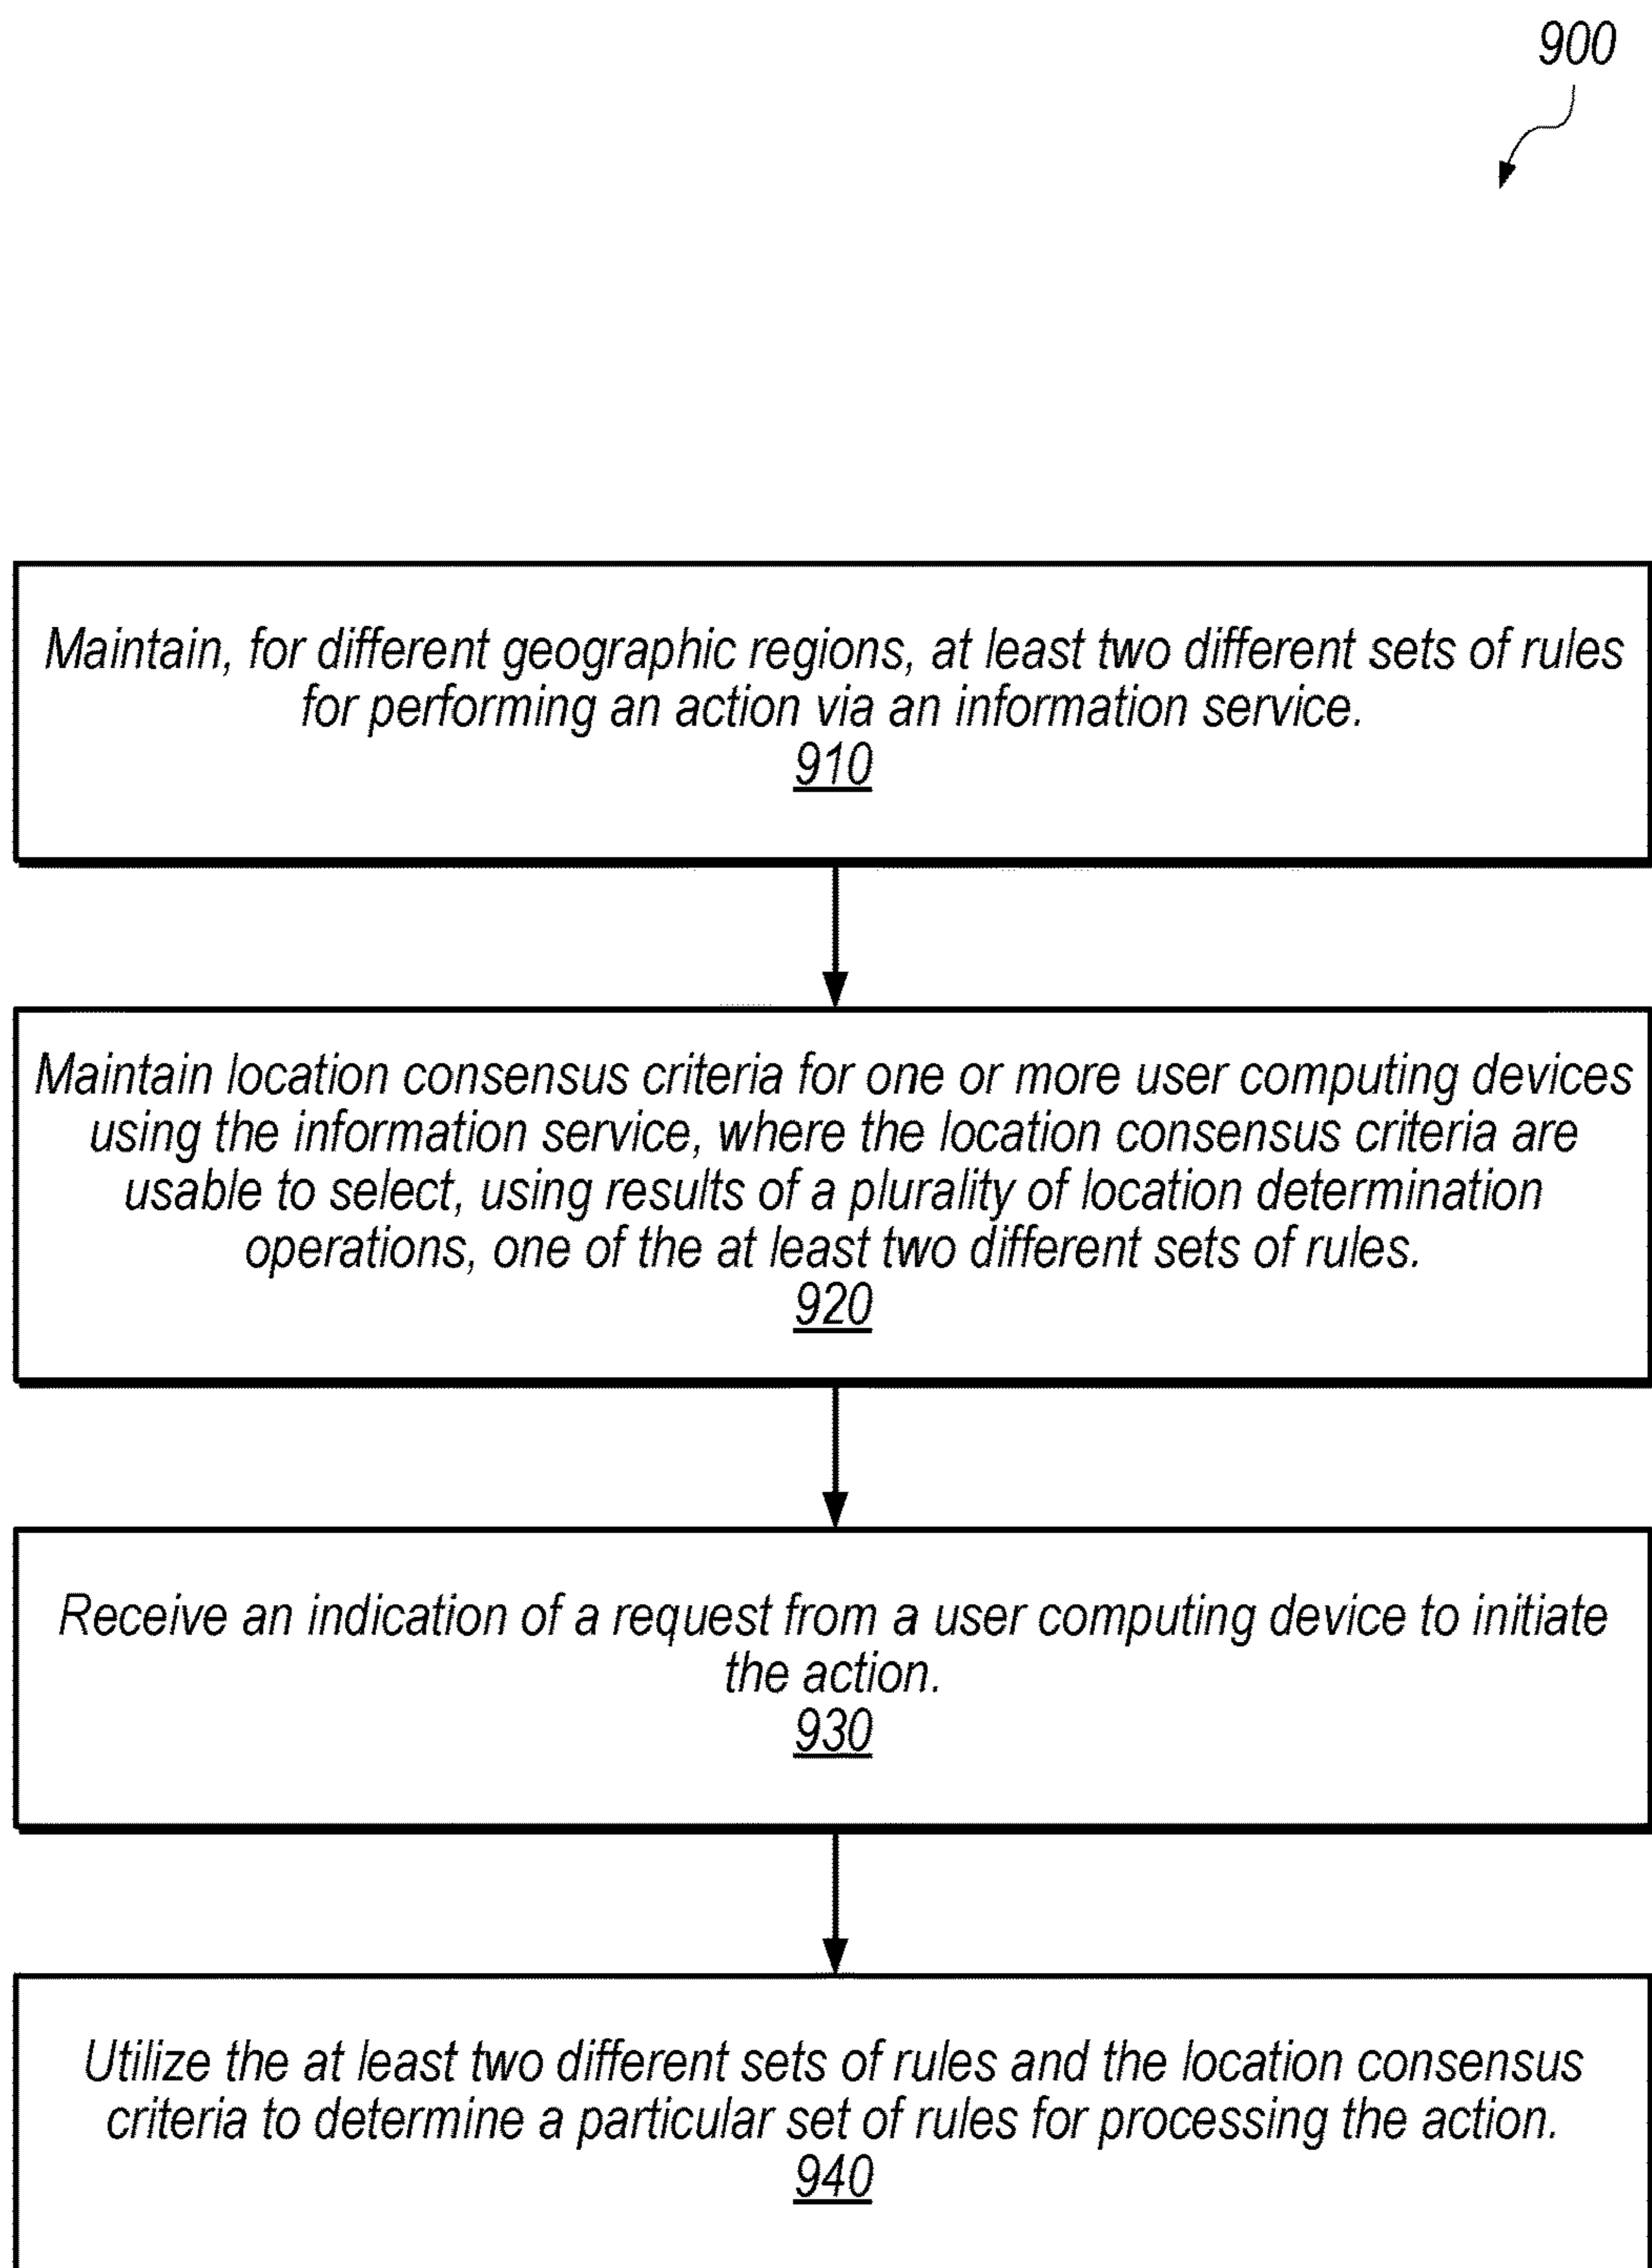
900

Maintain, for different geographic regions, at least two different sets of rules for performing an action via an information service.
910

Maintain location consensus criteria for one or more user computing devices using the information service, where the location consensus criteria are usable to select, using results of a plurality of location determination operations, one of the at least two different sets of rules.
920

Receive an indication of a request from a user computing device to initiate the action.
930

Utilize the at least two different sets of rules and the location consensus criteria to determine a particular set of rules for processing the action.
940